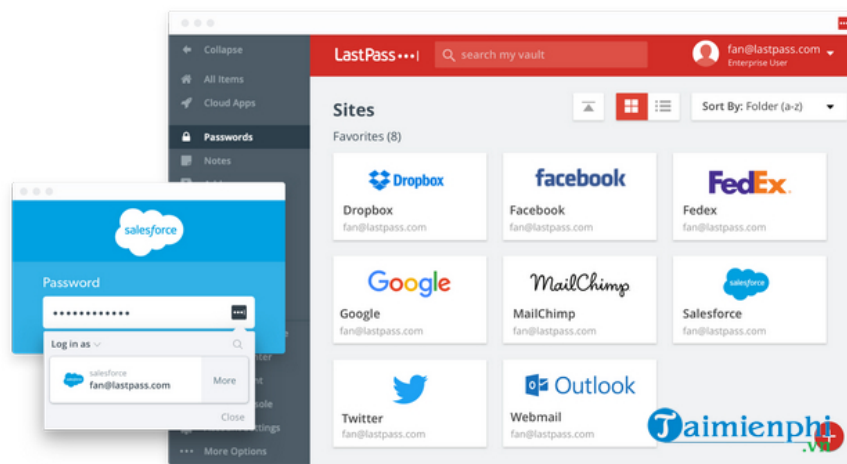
Collapse
All Items
Cloud Apps
Passwords
Notes

LastPass•••|
search my vault
fan@lastpass.com
Enterprise User

Sites
Sort By: Folder (a-z)
Favorites (8)

Dropbox
Dropbox
fan@lastpass.com

facebook
Facebook
fan@lastpass.com

FedEx
Fedex
fan@lastpass.com

Google
Google
fan@lastpass.com

MailChimp
MailChimp
fan@lastpass.com

salesforce
Salesforce
fan@lastpass.com

Twitter
fan@lastpass.com

Outlook
Webmail
fan@lastpass.com

More Options

salesforce
Password
••••••••••••
Log in as
salesforce
fan@lastpass.com
More
Close

Taimienphi.vn